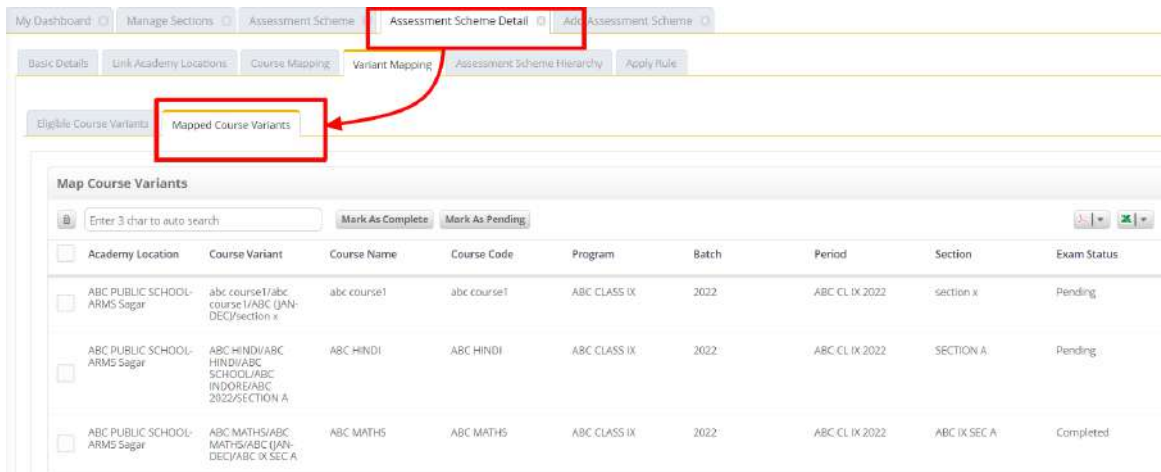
My Dashboard | Manage Sections | Assessment Scheme | Assessment Scheme Detail | Add Assessment Scheme

Basic Details | Link Academy Locations | Course Mapping | Variant Mapping | Assessment Scheme Hierarchy | Apply Rule

Eligible Course Variants | Mapped Course Variants

Map Course Variants

Enter 3 char to auto search

Mark As Complete | Mark As Pending

| | Academy Location | Course Variant | Course Name | Course Code | Program | Batch | Period | Section | Exam Status |
|---|---|---|---|---|---|---|---|---|---|
| | ABC PUBLIC SCHOOL-ARMS Sagar | abc course1/abc course1/ABC (JAN-DEC)/section x | abc course1 | abc course1 | ABC CLASS IX | 2022 | ABC CL IX 2022 | section x | Pending |
| | ABC PUBLIC SCHOOL-ARMS Sagar | ABC HINDI/ABC HINDI/ABC SCHOOL/ABC INDORE/ABC 2022/SECTION A | ABC HINDI | ABC HINDI | ABC CLASS IX | 2022 | ABC CL IX 2022 | SECTION A | Pending |
| | ABC PUBLIC SCHOOL-ARMS Sagar | ABC MATHS/ABC MATHS/ABC (JAN-DEC)/ABC IX SEC A | ABC MATHS | ABC MATHS | ABC CLASS IX | 2022 | ABC CL IX 2022 | ABC IX SEC A | Completed |